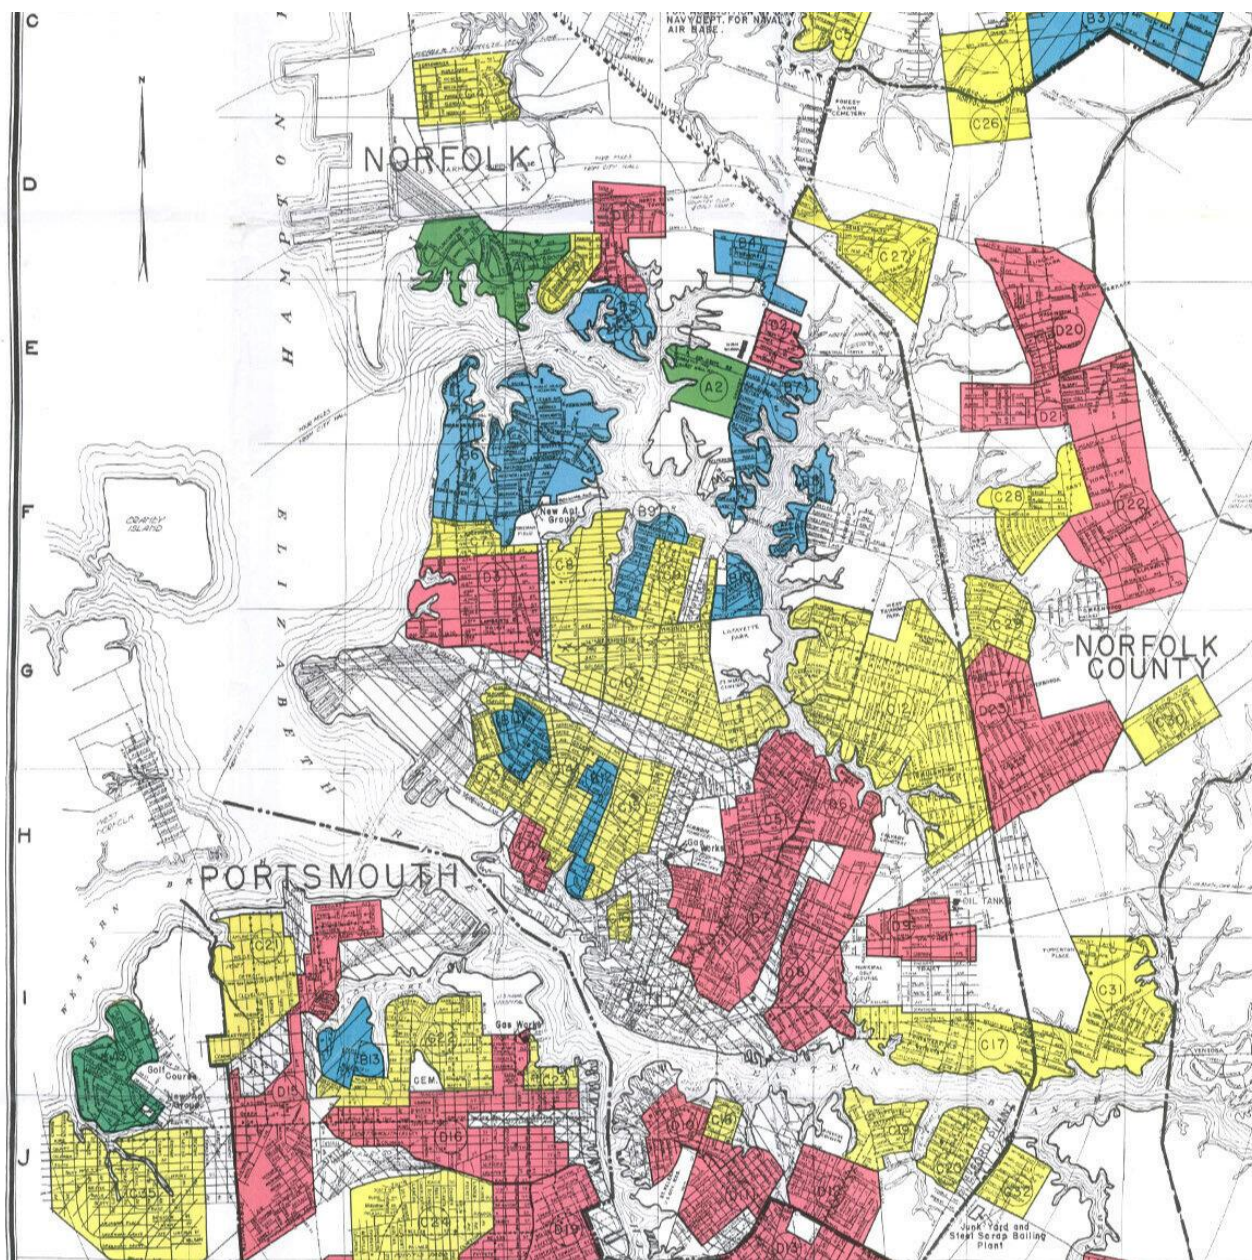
C
D
E
F
G
H
I
J

N

NAVY DEPT. FOR NAVAL AIR BASE

B3
C26
NORFOLK
HAMPTON
ELIZABETH
RIVER
D1
B4
C27
D20
D2
A2
B7
D21
B6
C28
D22
CRANEY ISLAND
New Apt. Group
B9
D3
C8
B10
LAFAYETTE PARK
C29
NORFOLK COUNTY
C10
C12
D23
C30
C13
D6
D5
PORTSMOUTH
D7
OIL TANKS
D9
C21
D8
C31
B13
Gas Works
C17
Golf Course
CEM
D16
D18
D10
C35
C24
D19
C20
Junk Yard and Steel Scrap Bailing Plant
WESTERN BRANCH